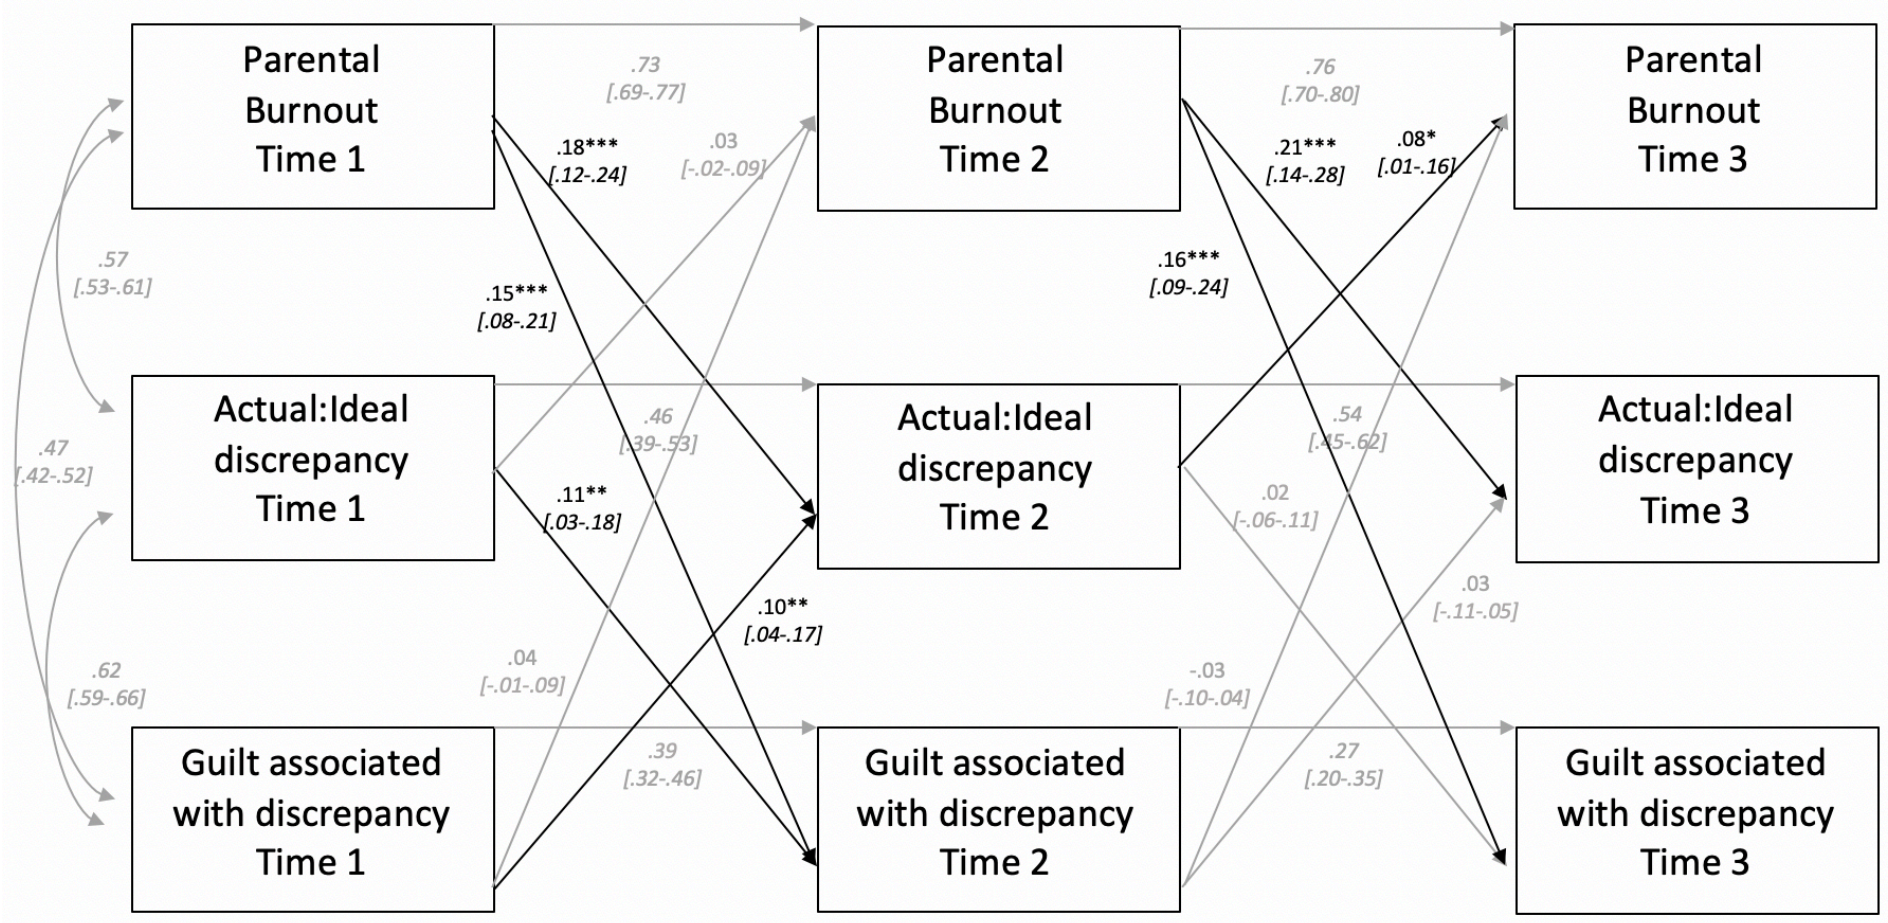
Parental Burnout Time 1

Parental Burnout Time 2

Parental Burnout Time 3

.73 [.69-.77]

.76 [.70-.80]

.18*** [.12-.24]

.03 [-.02-.09]

.21*** [.14-.28]

.08* [.01-.16]

.57 [.53-.61]

.16*** [.09-.24]

.15*** [.08-.21]

.47 [.42-.52]

Actual:Ideal discrepancy Time 1

.46 [.39-.53]

Actual:Ideal discrepancy Time 2

.54 [.45-.62]

Actual:Ideal discrepancy Time 3

.11** [.03-.18]

.02 [-.06-.11]

.10** [.04-.17]

.03 [-.11-.05]

.62 [.59-.66]

.04 [-.01-.09]

-.03 [-.10-.04]

.39 [.32-.46]

.27 [.20-.35]

Guilt associated with discrepancy Time 1

Guilt associated with discrepancy Time 2

Guilt associated with discrepancy Time 3